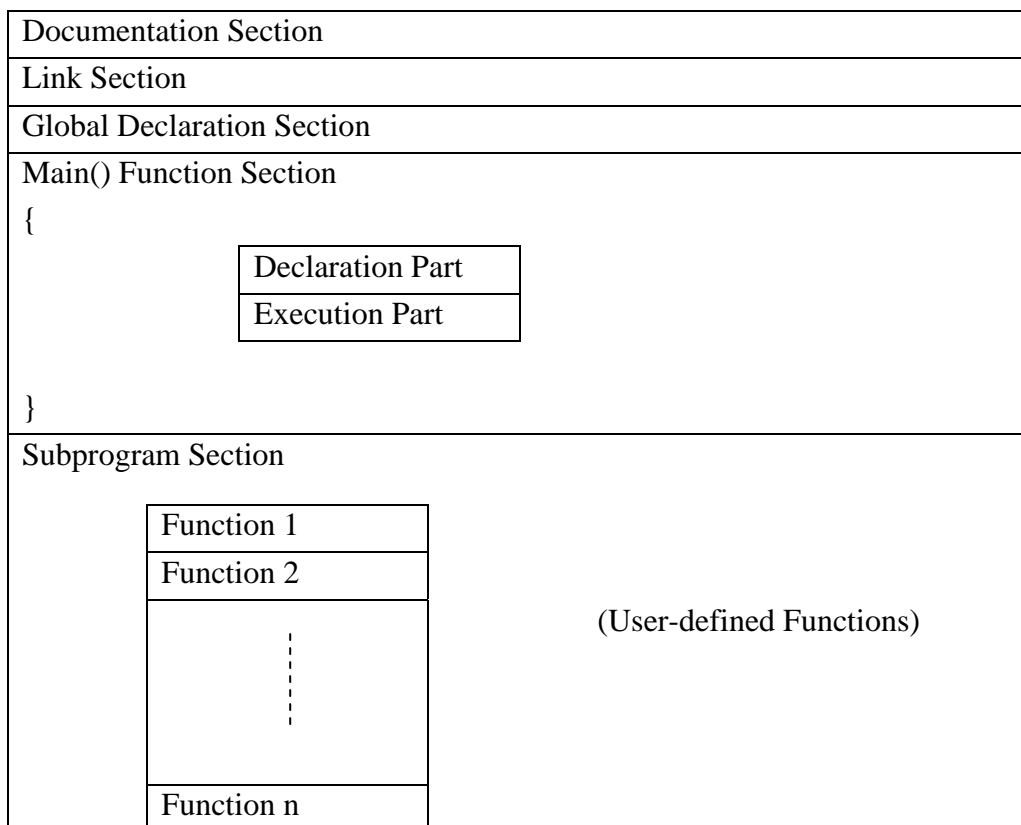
Documentation Section

Link Section

Global Declaration Section

Main() Function Section

{

Declaration Part

Execution Part

}

Subprogram Section

Function 1

Function 2

Function n

(User-defined Functions)